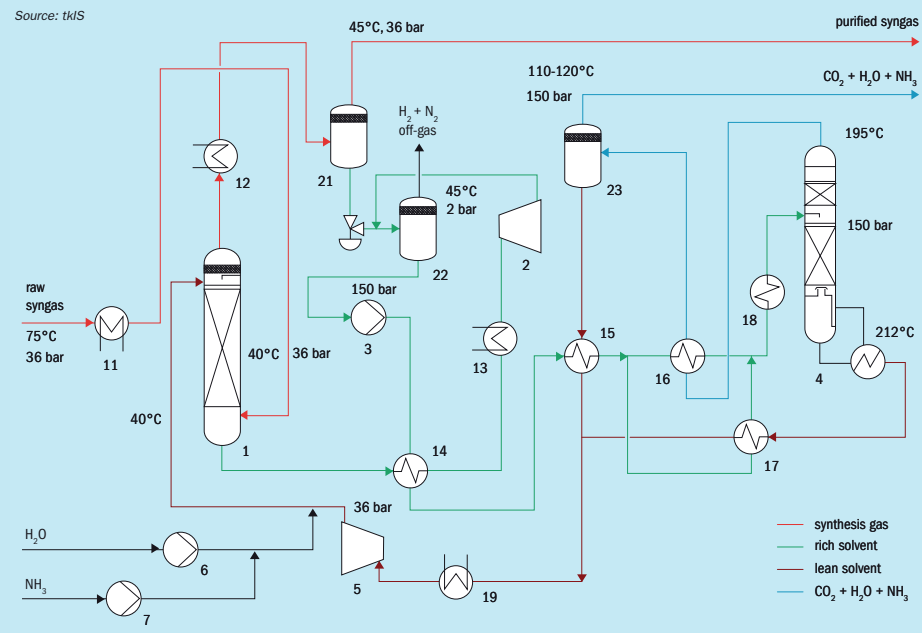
Source: tkIS

45°C, 36 bar

purified syngas

110-120°C

$CO_2 + H_2O + NH_3$

150 bar

$H_2 + N_2$ off-gas

195°C

21

12

23

45°C 2 bar

150 bar

2

22

raw syngas

150 bar

18

75°C 36 bar

11

40°C

36 bar

3

15

13

16

212°C

4

40°C

1

14

17

36 bar

$H_2O$

6

5

$NH_3$

7

19

synthesis gas

rich solvent

lean solvent

$CO_2 + H_2O + NH_3$